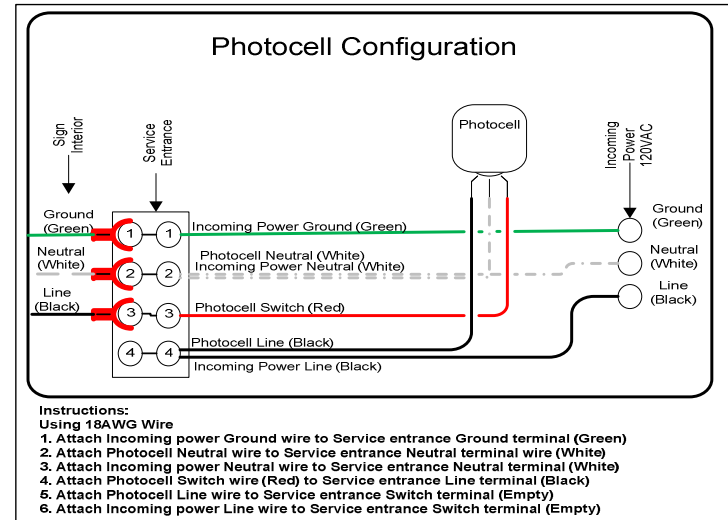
Photocell Configuration

Sign Interior

Service Entrance

Photocell

Incoming Power 120VAC

Ground (Green)

Neutral (White)

Line (Black)

1 1 Incoming Power Ground (Green)

2 2 Photocell Neutral (White) Incoming Power Neutral (White)

3 3 Photocell Switch (Red)

4 4 Photocell Line (Black) Incoming Power Line (Black)

Ground (Green)

Neutral (White)

Line (Black)

Instructions:
Using 18AWG Wire
1. Attach Incoming power Ground wire to Service entrance Ground terminal (Green)
2. Attach Photocell Neutral wire to Service entrance Neutral terminal wire (White)
3. Attach Incoming power Neutral wire to Service entrance Neutral terminal (White)
4. Attach Photocell Switch wire (Red) to Service entrance Line terminal (Black)
5. Attach Photocell Line wire to Service entrance Switch terminal (Empty)
6. Attach Incoming power Line wire to Service entrance Switch terminal (Empty)